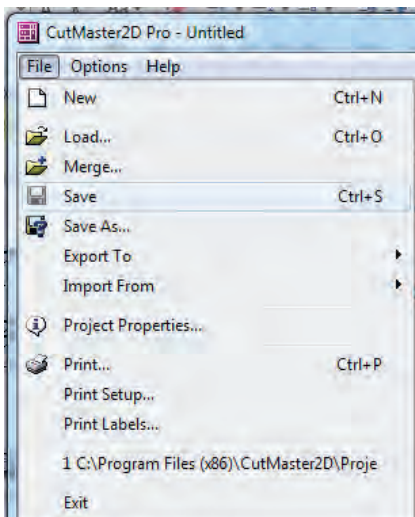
CutMaster2D Pro - Untitled

File Options Help

New Ctrl+N
Load... Ctrl+O
Merge...
Save Ctrl+S
Save As...
Export To
Import From
Project Properties...
Print... Ctrl+P
Print Setup...
Print Labels...
1 C:\Program Files (x86)\CutMaster2D\Proje
Exit